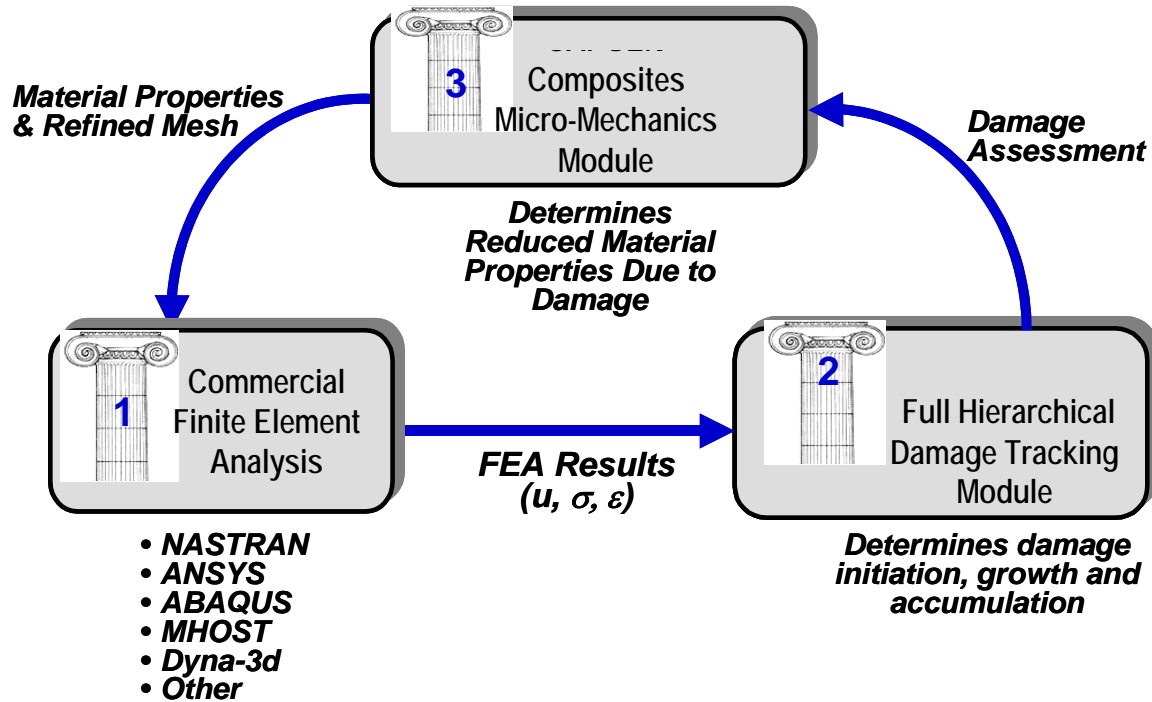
3

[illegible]
Composites
Micro-Mechanics
Module

Material Properties
& Refined Mesh

Damage
Assessment

Determines
Reduced Material
Properties Due to
Damage

1

Commercial
Finite Element
Analysis

FEA Results
$(u, \sigma, \varepsilon)$

2

Full Hierarchical
Damage Tracking
Module

• NASTRAN
• ANSYS
• ABAQUS
• MHOST
• Dyna-3d
• Other

Determines damage
initiation, growth and
accumulation